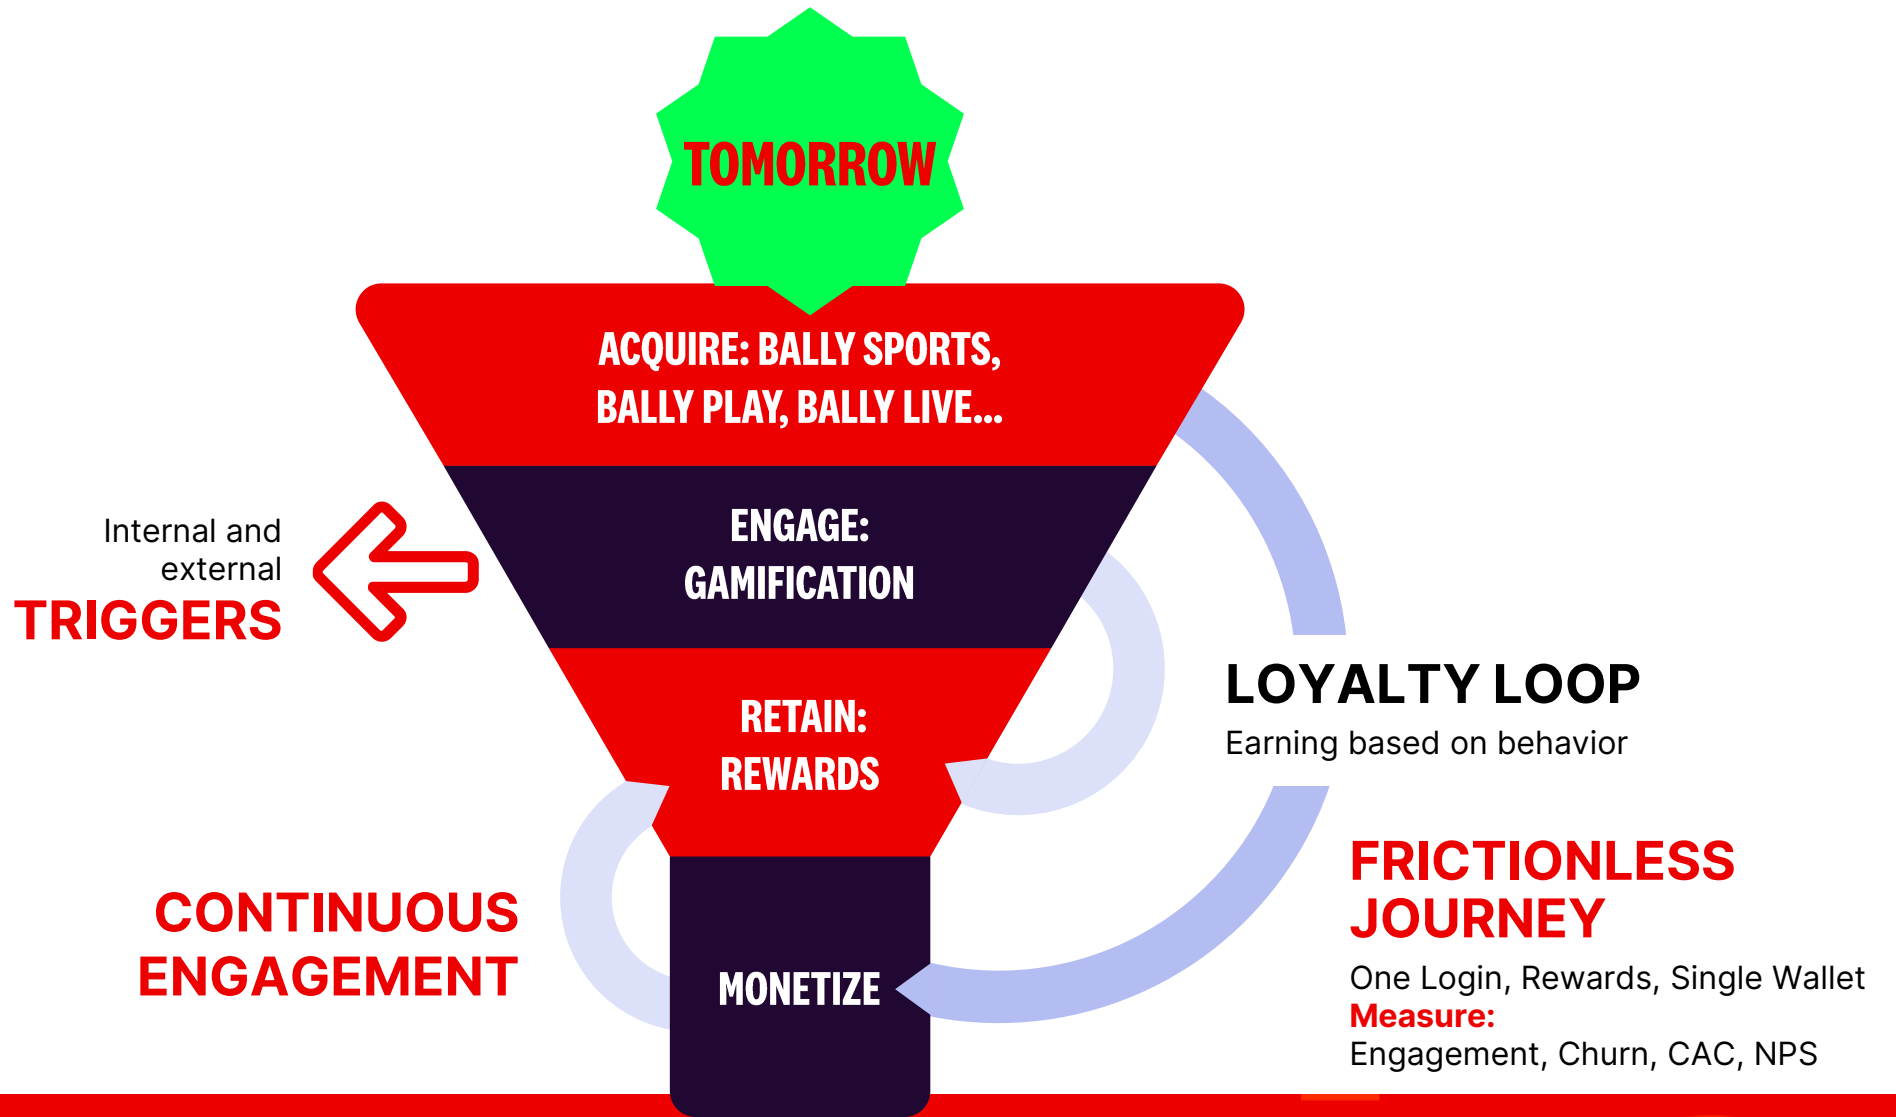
TOMORROW

ACQUIRE: BALLY SPORTS, BALLY PLAY, BALLY LIVE...

Internal and external
TRIGGERS

ENGAGE: GAMIFICATION

RETAIN: REWARDS

LOYALTY LOOP
Earning based on behavior

CONTINUOUS ENGAGEMENT

MONETIZE

FRICTIONLESS JOURNEY
One Login, Rewards, Single Wallet
Measure:
Engagement, Churn, CAC, NPS